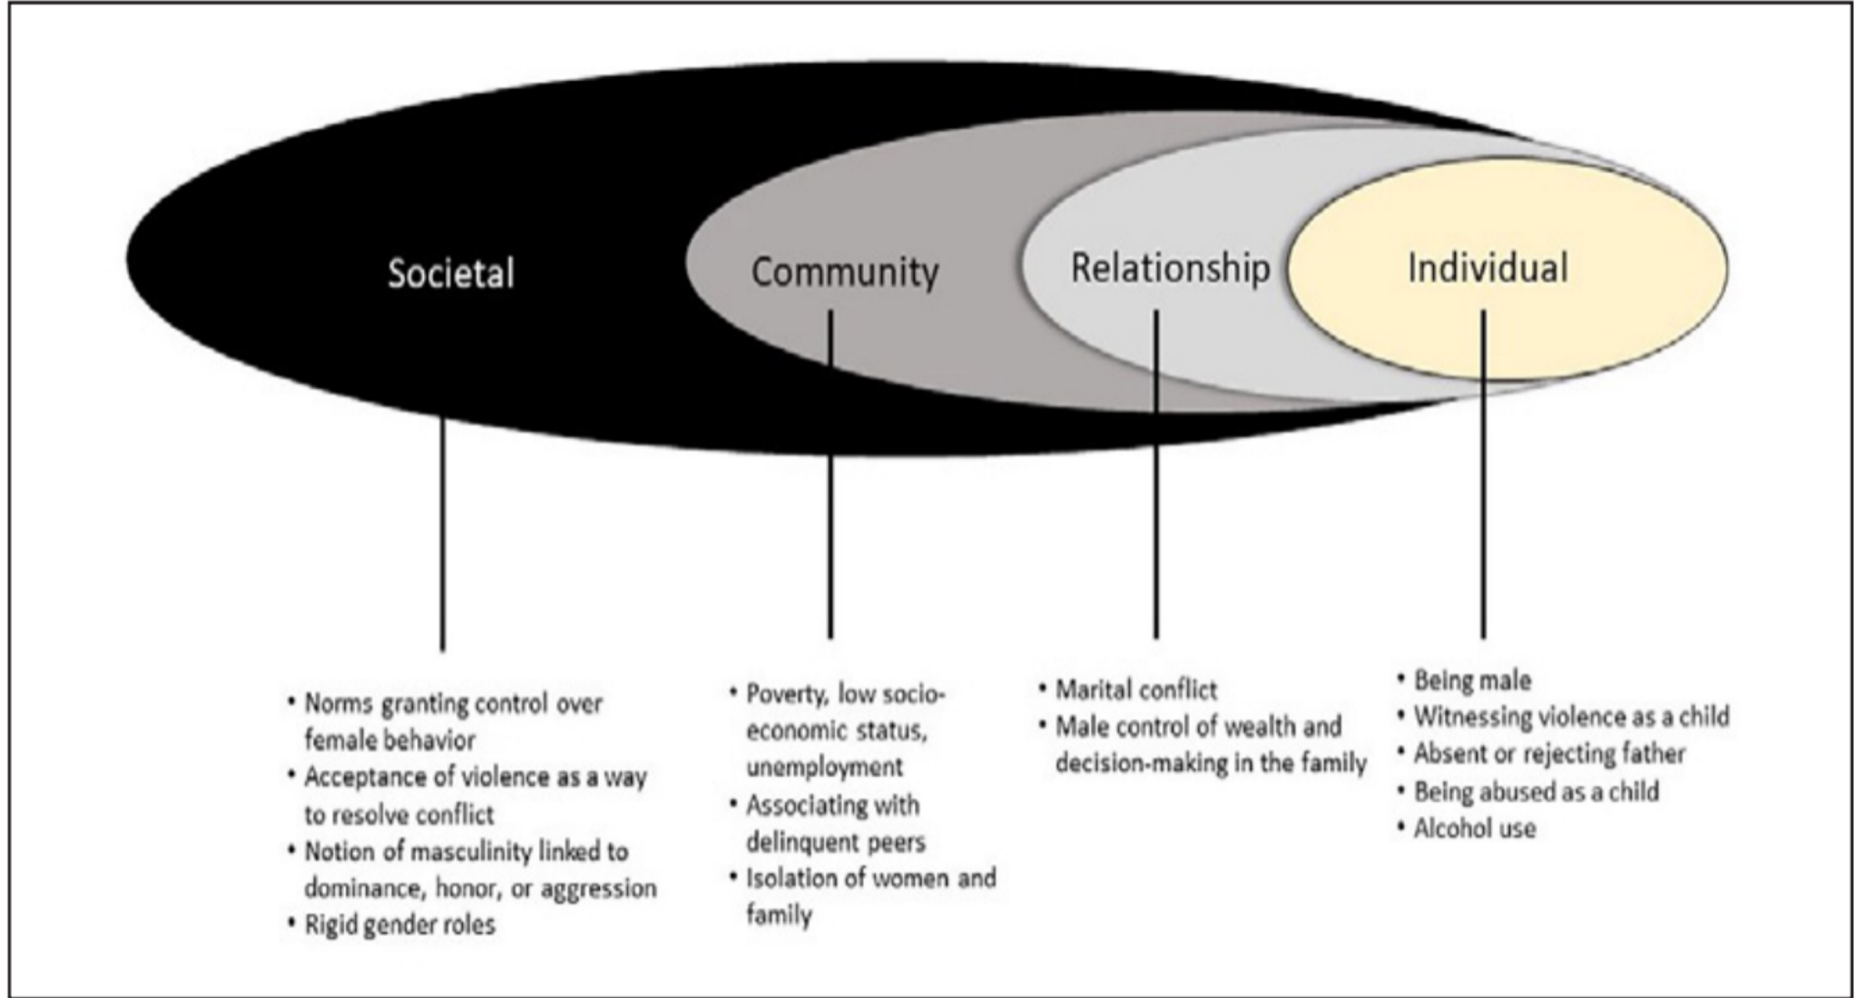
Societal

Community

Relationship

Individual

• Norms granting control over female behavior
• Acceptance of violence as a way to resolve conflict
• Notion of masculinity linked to dominance, honor, or aggression
• Rigid gender roles

• Poverty, low socioeconomic status, unemployment
• Associating with delinquent peers
• Isolation of women and family

• Marital conflict
• Male control of wealth and decision-making in the family

• Being male
• Witnessing violence as a child
• Absent or rejecting father
• Being abused as a child
• Alcohol use